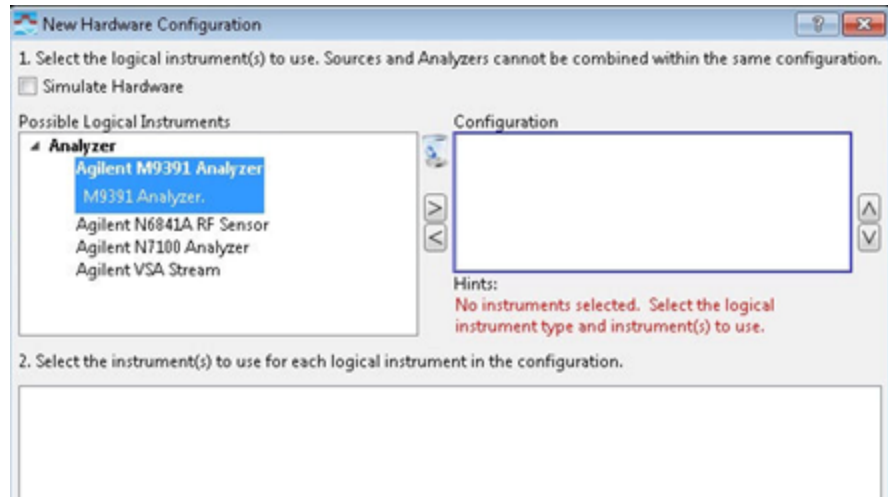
New Hardware Configuration

?

1. Select the logical instrument(s) to use. Sources and Analyzers cannot be combined within the same configuration.

Simulate Hardware

Possible Logical Instruments

Analyzer
Agilent M9391 Analyzer
M9391 Analyzer.
Agilent N6841A RF Sensor
Agilent N7100 Analyzer
Agilent VSA Stream

Configuration

>
<

Hints:
No instruments selected. Select the logical instrument type and instrument(s) to use.

2. Select the instrument(s) to use for each logical instrument in the configuration.